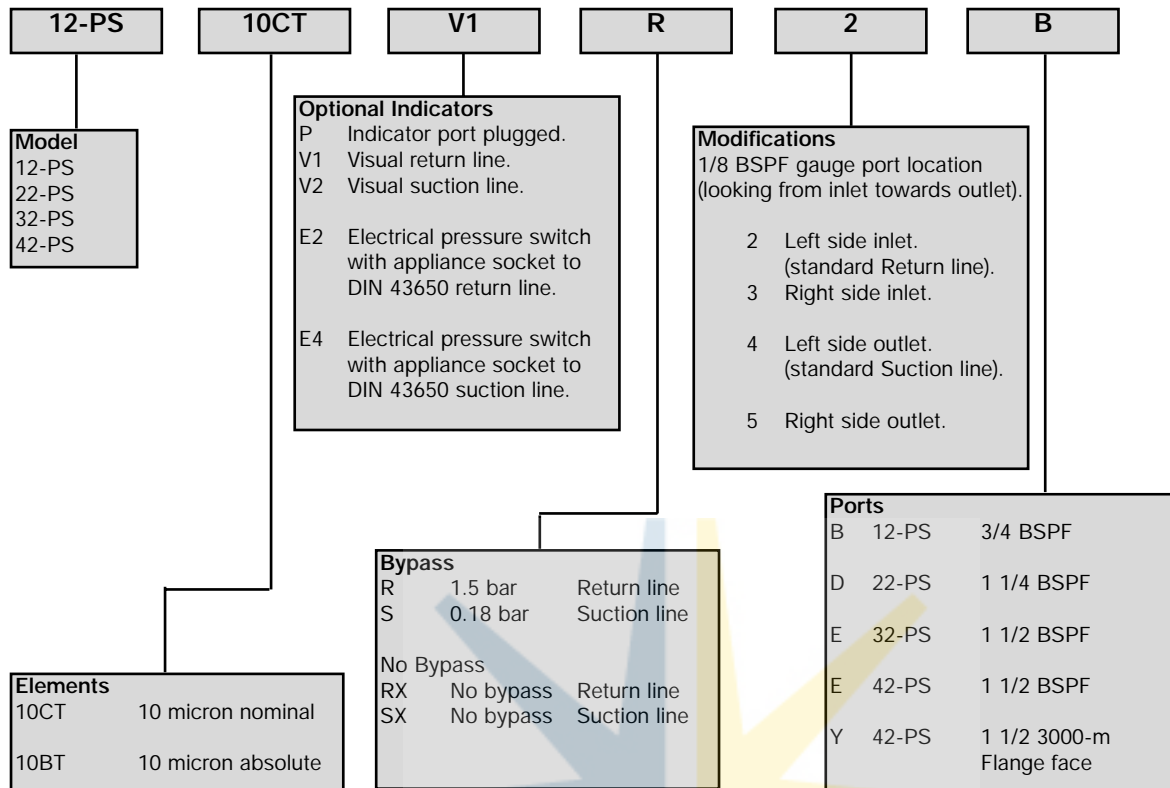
12-PS
10CT
V1
R
2
B

Model
12-PS
22-PS
32-PS
42-PS

Optional Indicators
P Indicator port plugged.
V1 Visual return line.
V2 Visual suction line.

E2 Electrical pressure switch with appliance socket to DIN 43650 return line.

E4 Electrical pressure switch with appliance socket to DIN 43650 suction line.

Modifications
1/8 BSPF gauge port location (looking from inlet towards outlet).

2 Left side inlet. (standard Return line).
3 Right side inlet.

4 Left side outlet. (standard Suction line).

5 Right side outlet.

Ports
| | | |
|---|---|---|
| B | 12-PS | 3/4 BSPF |
| D | 22-PS | 1 1/4 BSPF |
| E | 32-PS | 1 1/2 BSPF |
| E | 42-PS | 1 1/2 BSPF |
| Y | 42-PS | 1 1/2 3000-m Flange face |

Bypass
| | | |
|---|---|---|
| R | 1.5 bar | Return line |
| S | 0.18 bar | Suction line |

No Bypass
| | | |
|---|---|---|
| RX | No bypass | Return line |
| SX | No bypass | Suction line |

Elements
| | |
|---|---|
| 10CT | 10 micron nominal |
| 10BT | 10 micron absolute |